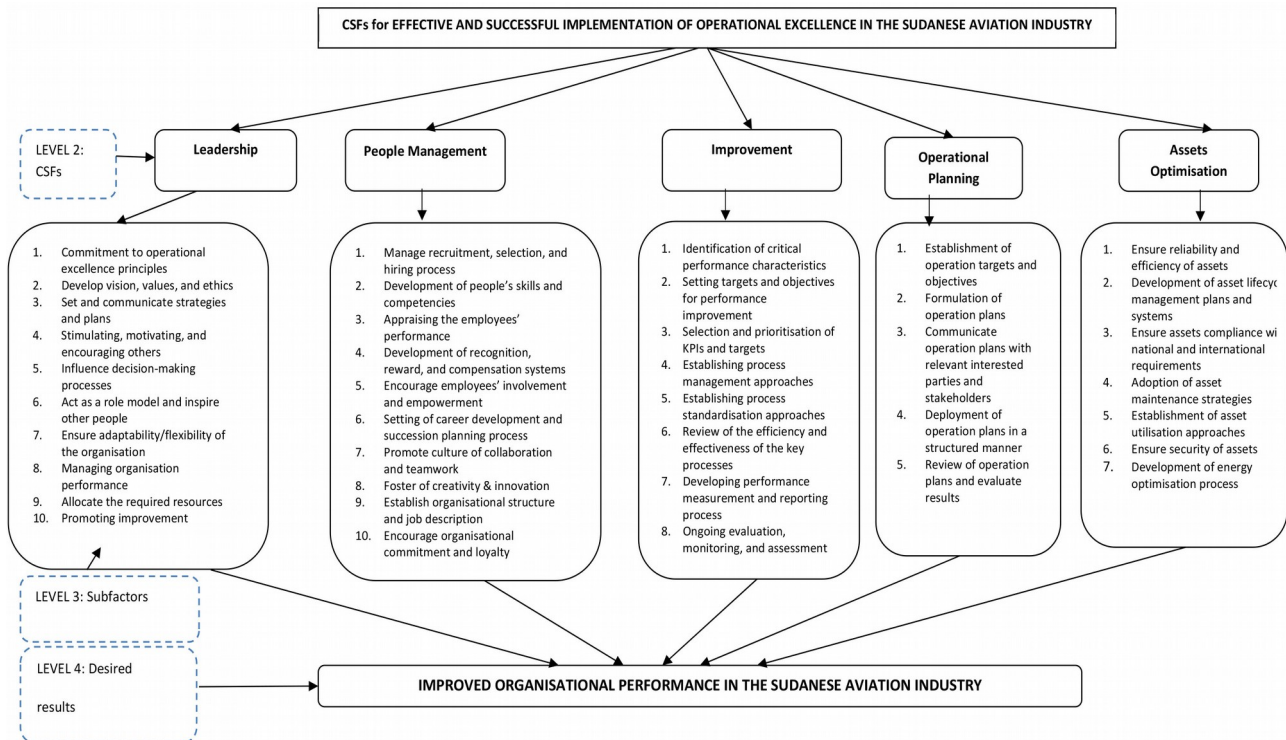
CSFs for EFFECTIVE AND SUCCESSFUL IMPLEMENTATION OF OPERATIONAL EXCELLENCE IN THE SUDANESE AVIATION INDUSTRY

LEVEL 2: CSFs

Leadership

People Management

Improvement

Operational Planning

Assets Optimisation

1. Commitment to operational excellence principles
2. Develop vision, values, and ethics
3. Set and communicate strategies and plans
4. Stimulating, motivating, and encouraging others
5. Influence decision-making processes
6. Act as a role model and inspire other people
7. Ensure adaptability/flexibility of the organisation
8. Managing organisation performance
9. Allocate the required resources
10. Promoting improvement

1. Manage recruitment, selection, and hiring process
2. Development of people's skills and competencies
3. Appraising the employees' performance
4. Development of recognition, reward, and compensation systems
5. Encourage employees' involvement and empowerment
6. Setting of career development and succession planning process
7. Promote culture of collaboration and teamwork
8. Foster of creativity & innovation
9. Establish organisational structure and job description
10. Encourage organisational commitment and loyalty

1. Identification of critical performance characteristics
2. Setting targets and objectives for performance improvement
3. Selection and prioritisation of KPIs and targets
4. Establishing process management approaches
5. Establishing process standardisation approaches
6. Review of the efficiency and effectiveness of the key processes
7. Developing performance measurement and reporting process
8. Ongoing evaluation, monitoring, and assessment

1. Establishment of operation targets and objectives
2. Formulation of operation plans
3. Communicate operation plans with relevant interested parties and stakeholders
4. Deployment of operation plans in a structured manner
5. Review of operation plans and evaluate results

1. Ensure reliability and efficiency of assets
2. Development of asset lifecyc management plans and systems
3. Ensure assets compliance wi national and international requirements
4. Adoption of asset maintenance strategies
5. Establishment of asset utilisation approaches
6. Ensure security of assets
7. Development of energy optimisation process

LEVEL 3: Subfactors

LEVEL 4: Desired results

IMPROVED ORGANISATIONAL PERFORMANCE IN THE SUDANESE AVIATION INDUSTRY